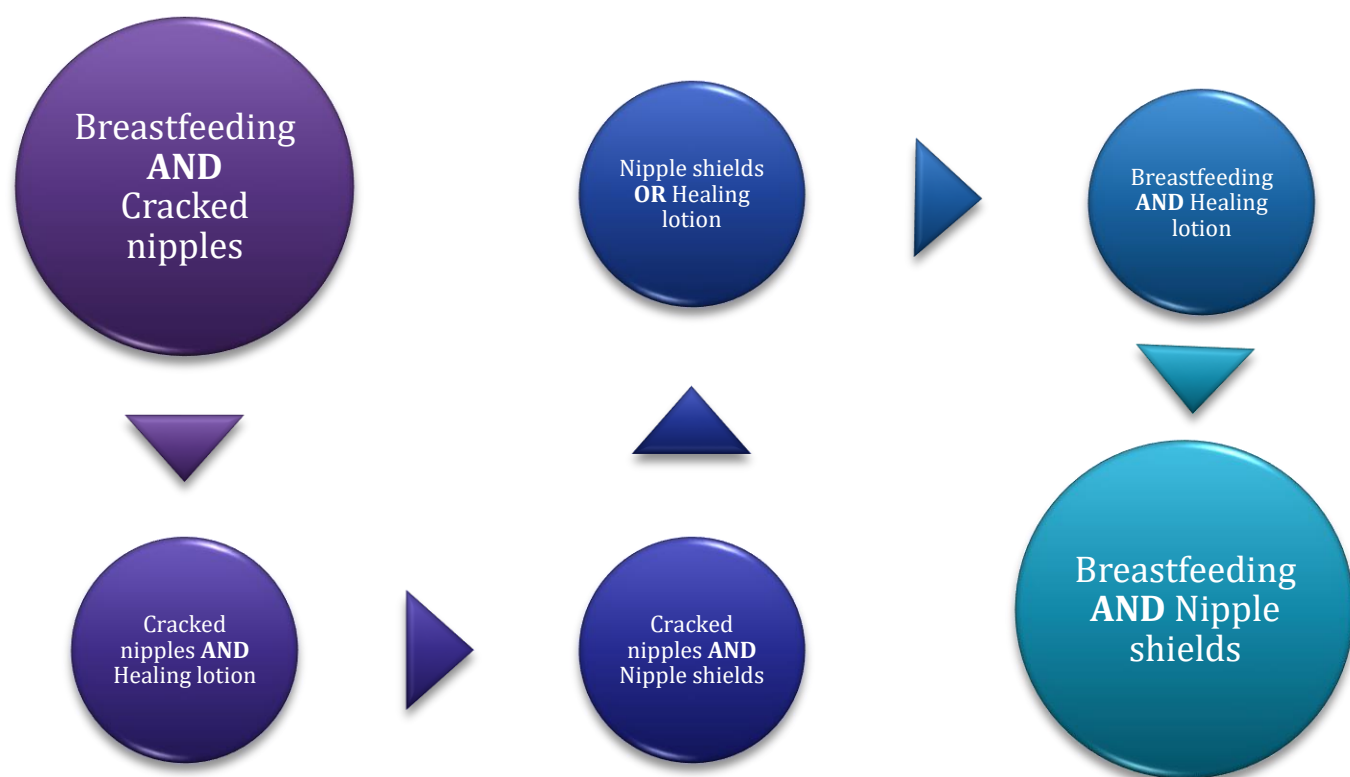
Breastfeeding **AND** Cracked nipples

Cracked nipples **AND** Healing lotion

Cracked nipples **AND** Nipple shields

Nipple shields **OR** Healing lotion

Breastfeeding **AND** Healing lotion

Breastfeeding **AND** Nipple shields